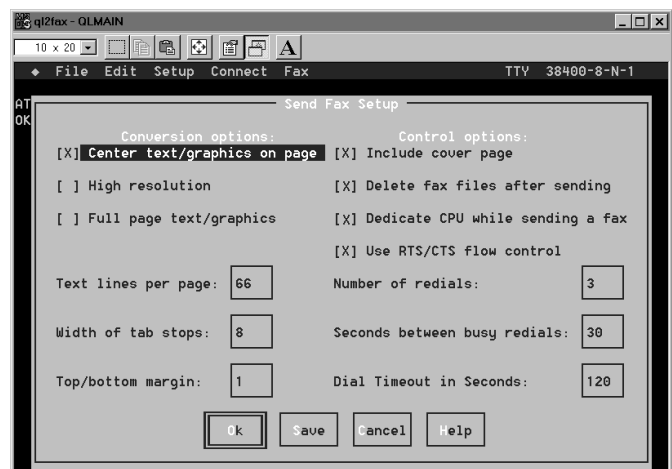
ql2fax - QLMAIN

10 x 20

A

◆ File Edit Setup Connect Fax TTY 38400-8-N-1

AT
OK

Send Fax Setup

Conversion options:

[X] Center text/graphics on page

[ ] High resolution

[ ] Full page text/graphics

Control options:

[X] Include cover page

[X] Delete fax files after sending

[X] Dedicate CPU while sending a fax

[X] Use RTS/CTS flow control

Text lines per page: 66

Width of tab stops: 8

Top/bottom margin: 1

Number of redials: 3

Seconds between busy redials: 30

Dial Timeout in Seconds: 120

Ok Save Cancel Help